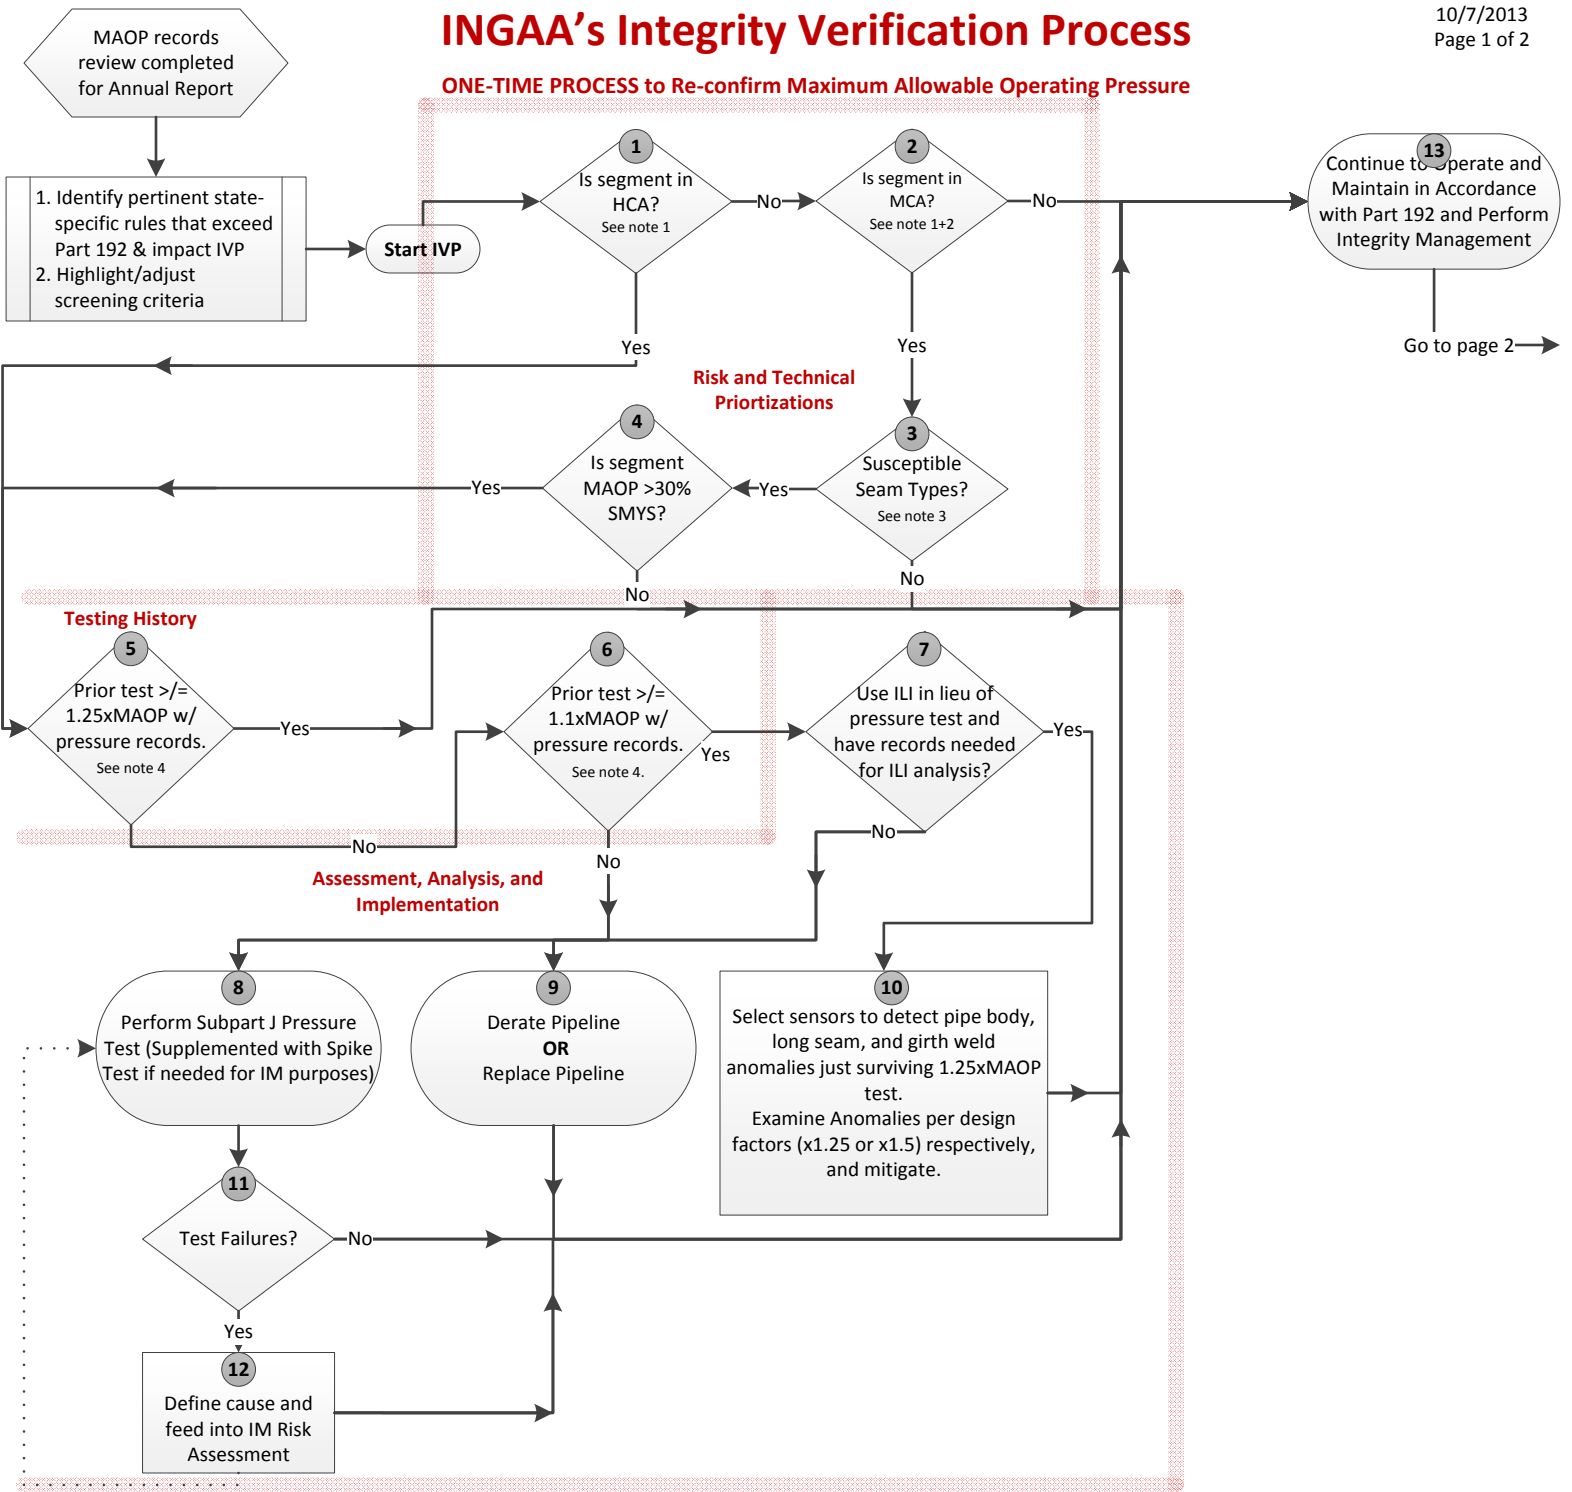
INGAA's Integrity Verification Process

10/7/2013
Page 1 of 2

ONE-TIME PROCESS to Re-confirm Maximum Allowable Operating Pressure

MAOP records review completed for Annual Report

1. Identify pertinent state-specific rules that exceed Part 192 & impact IVP
2. Highlight/adjust screening criteria

Start IVP

1
Is segment in HCA?
See note 1

No

2
Is segment in MCA?
See note 1+2

No

13
Continue to operate and Maintain in Accordance with Part 192 and Perform Integrity Management

Go to page 2

Yes

Yes

Risk and Technical Priortizations

4
Is segment MAOP >30% SMYS?

Yes

3
Susceptible Seam Types?
See note 3

Yes

No

No

Testing History

5
Prior test >/= 1.25xMAOP w/ pressure records.
See note 4

Yes

6
Prior test >/= 1.1xMAOP w/ pressure records.
See note 4.

Yes

7
Use ILI in lieu of pressure test and have records needed for ILI analysis?

Yes

No

No

No

Assessment, Analysis, and Implementation

8
Perform Subpart J Pressure Test (Supplemented with Spike Test if needed for IM purposes)

9
Derate Pipeline
OR
Replace Pipeline

10
Select sensors to detect pipe body, long seam, and girth weld anomalies just surviving 1.25xMAOP test.
Examine Anomalies per design factors (x1.25 or x1.5) respectively, and mitigate.

11
Test Failures?

No

Yes

12
Define cause and feed into IM Risk Assessment